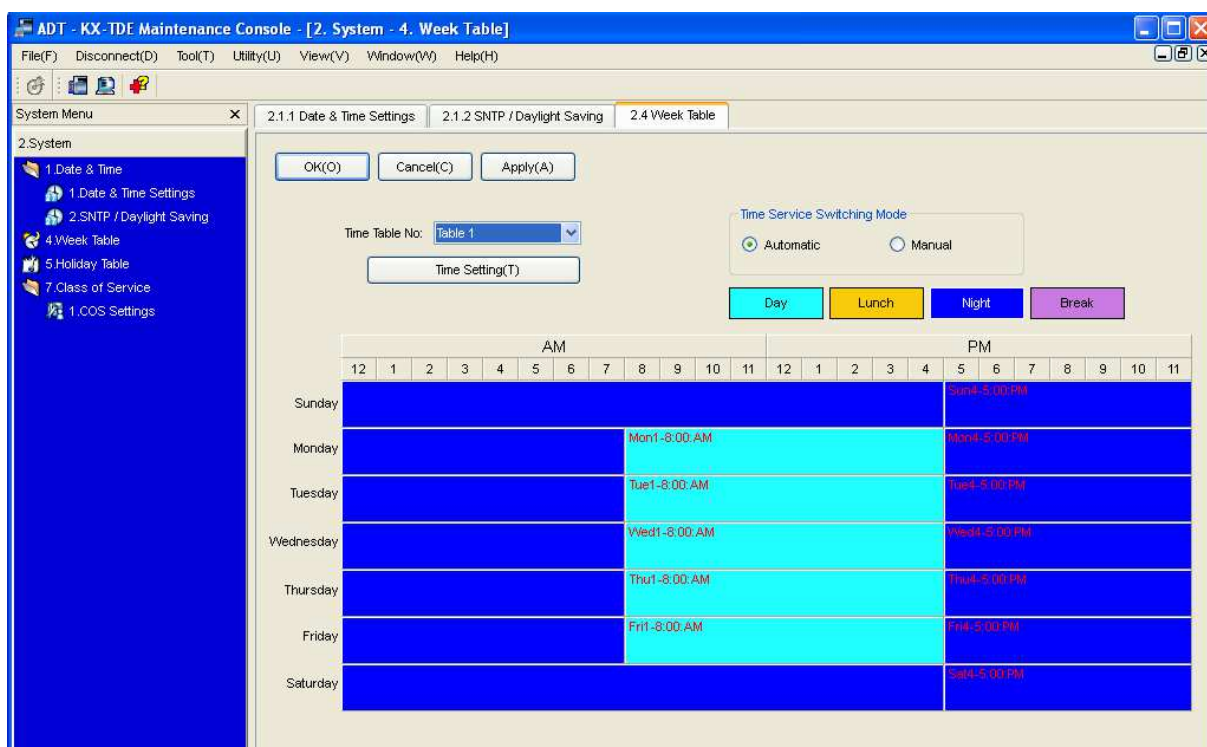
ADT - KX-TDE Maintenance Console - [2. System - 4. Week Table]

File(F) Disconnect(D) Tool(T) Utility(U) View(V) Window(W) Help(H)

System Menu ×

2.System

1.Date & Time

1.Date & Time Settings

2.SNTP / Daylight Saving

4.Week Table

5.Holiday Table

7.Class of Service

1.COS Settings

2.1.1 Date & Time Settings | 2.1.2 SNTP / Daylight Saving | 2.4 Week Table

OK(O) Cancel(C) Apply(A)

Time Table No: Table 1

Time Setting(T)

Time Service Switching Mode

Automatic Manual

Day Lunch Night Break

| | AM | | | | | | | | | | | | PM | | | | | | | | | | | |
|---|---|---|---|---|---|---|---|---|---|---|---|---|---|---|---|---|---|---|---|---|---|---|---|---|
| | 12 | 1 | 2 | 3 | 4 | 5 | 6 | 7 | 8 | 9 | 10 | 11 | 12 | 1 | 2 | 3 | 4 | 5 | 6 | 7 | 8 | 9 | 10 | 11 |
| Sunday | | | | | | | | | | | | | | | | | | Sun4-5:00:PM | | | | | | |
| Monday | | | | | | | | | Mon1-8:00:AM | | | | | | | | | Mon4-5:00:PM | | | | | | |
| Tuesday | | | | | | | | | Tue1-8:00:AM | | | | | | | | | Tue4-5:00:PM | | | | | | |
| Wednesday | | | | | | | | | Wed1-8:00:AM | | | | | | | | | Wed4-5:00:PM | | | | | | |
| Thursday | | | | | | | | | Thu1-8:00:AM | | | | | | | | | Thu4-5:00:PM | | | | | | |
| Friday | | | | | | | | | Fri1-8:00:AM | | | | | | | | | Fri4-5:00:PM | | | | | | |
| Saturday | | | | | | | | | | | | | | | | | | Sat4-5:00:PM | | | | | | |